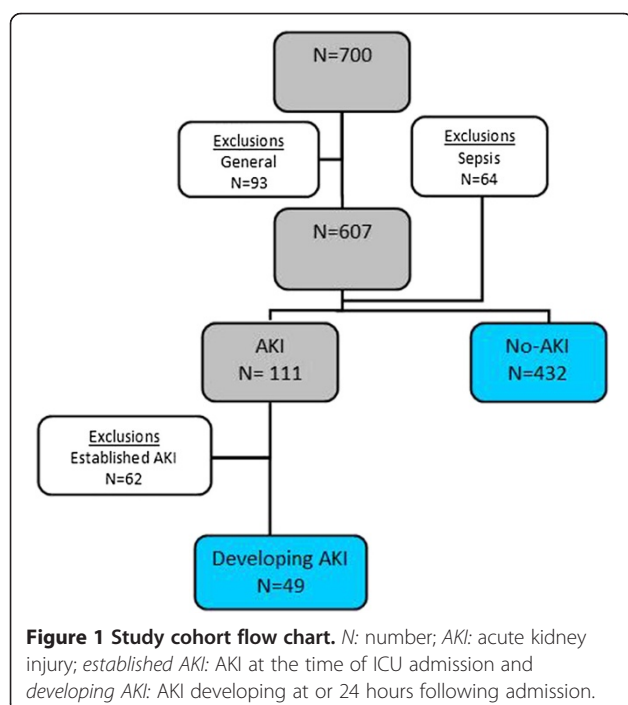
N=700

Exclusions
General
N=93

Exclusions
Sepsis
N=64

N=607

AKI
N= 111

No-AKI
N=432

Exclusions
Established AKI
N=62

Developing AKI
N=49

**Figure 1 Study cohort flow chart.** *N:* number; *AKI:* acute kidney injury; *established AKI:* AKI at the time of ICU admission and *developing AKI:* AKI developing at or 24 hours following admission.